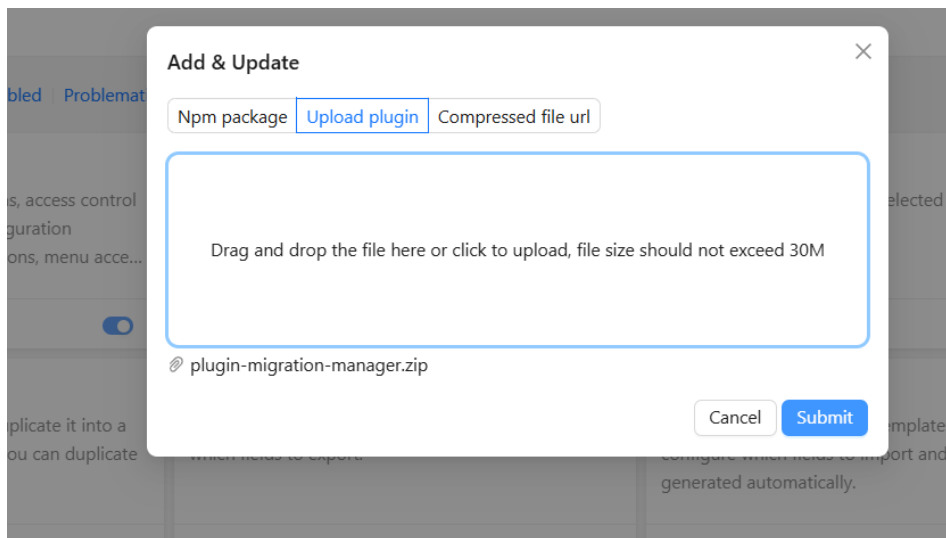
bled | Problemat

s, access control
guration
ons, menu acce...

plicate it into a
ou can duplicate

elected

mplate
and
generated automatically.

Add & Update

×

Npm package | Upload plugin | Compressed file url

Drag and drop the file here or click to upload, file size should not exceed 30M

plugin-migration-manager.zip

Cancel | Submit